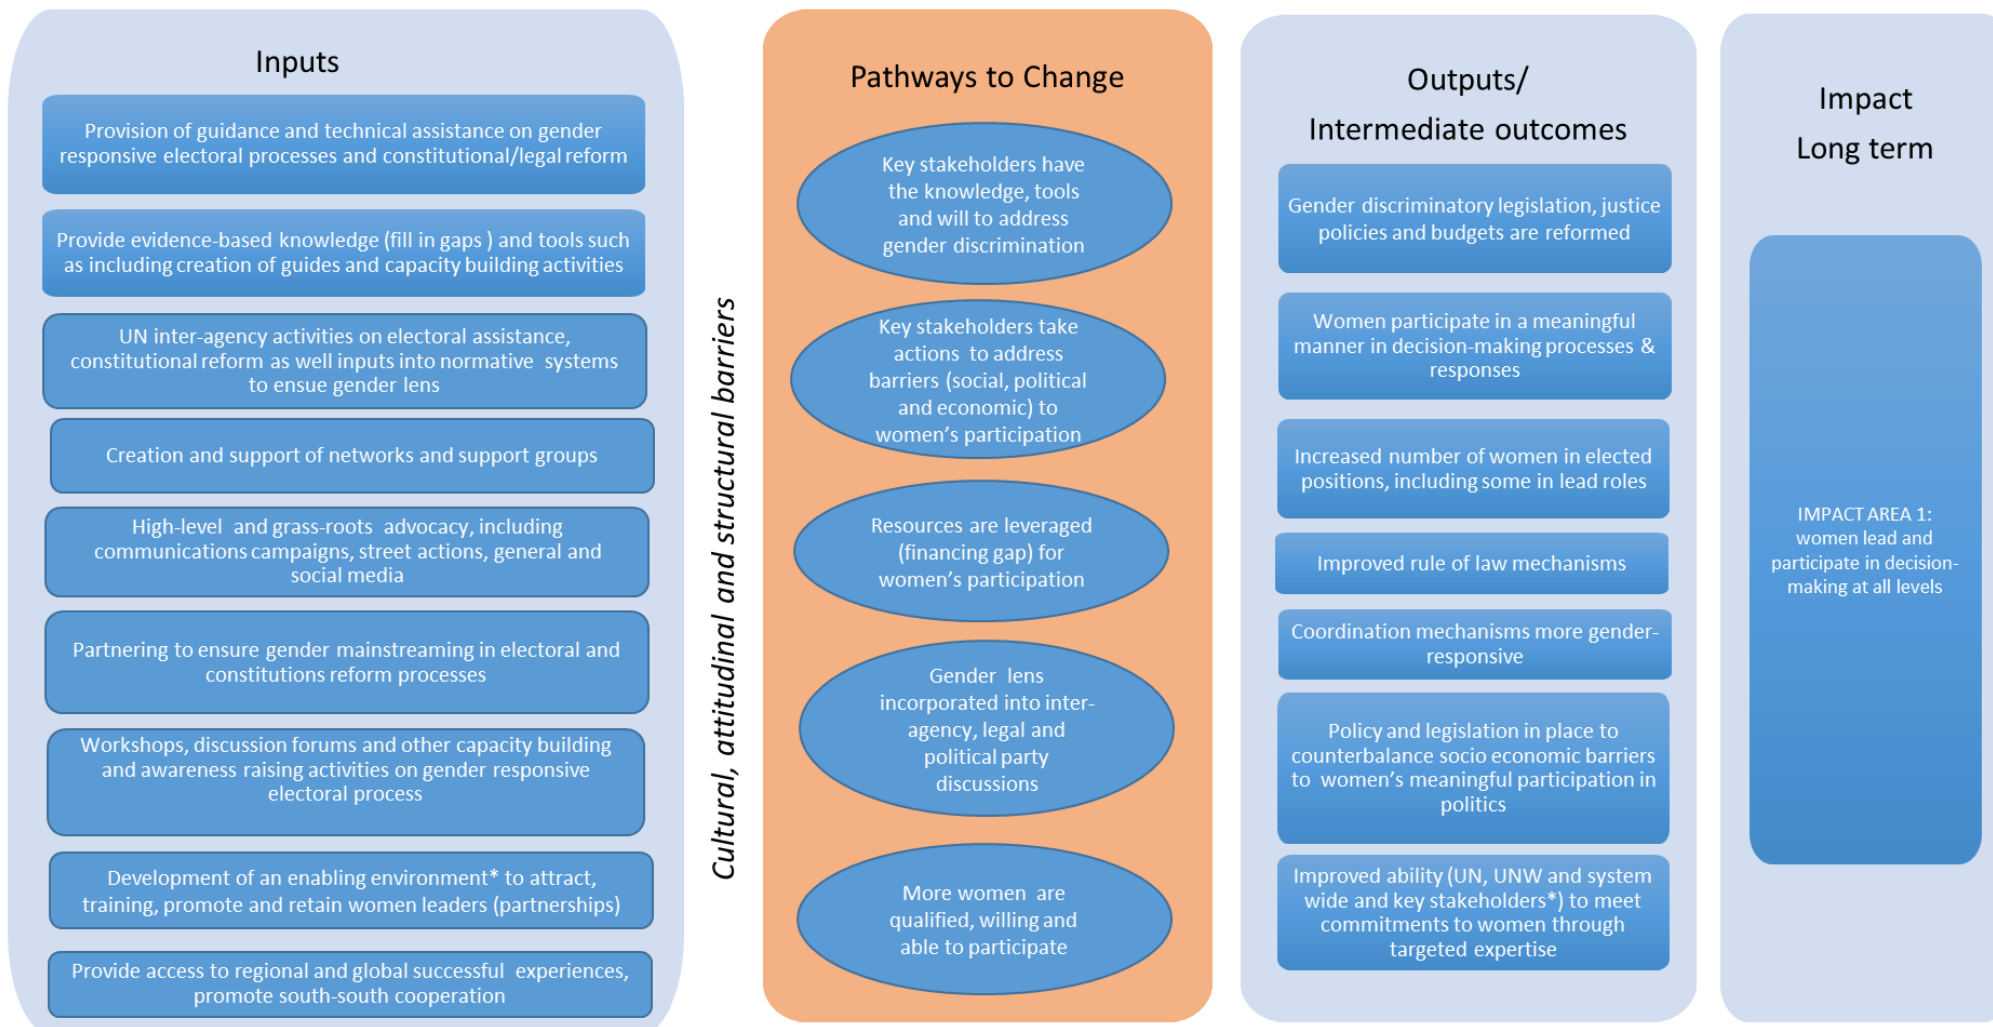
Inputs

Provision of guidance and technical assistance on gender responsive electoral processes and constitutional/legal reform

Provide evidence-based knowledge (fill in gaps ) and tools such as including creation of guides and capacity building activities

UN inter-agency activities on electoral assistance, constitutional reform as well inputs into normative systems to ensue gender lens

Creation and support of networks and support groups

High-level and grass-roots advocacy, including communications campaigns, street actions, general and social media

Partnering to ensure gender mainstreaming in electoral and constitutions reform processes

Workshops, discussion forums and other capacity building and awareness raising activities on gender responsive electoral process

Development of an enabling environment* to attract, training, promote and retain women leaders (partnerships)

Provide access to regional and global successful experiences, promote south-south cooperation

Cultural, attitudinal and structural barriers

Pathways to Change

Key stakeholders have the knowledge, tools and will to address gender discrimination

Key stakeholders take actions to address barriers (social, political and economic) to women's participation

Resources are leveraged (financing gap) for women's participation

Gender lens incorporated into inter-agency, legal and political party discussions

More women are qualified, willing and able to participate

Outputs/ Intermediate outcomes

Gender discriminatory legislation, justice policies and budgets are reformed

Women participate in a meaningful manner in decision-making processes & responses

Increased number of women in elected positions, including some in lead roles

Improved rule of law mechanisms

Coordination mechanisms more gender-responsive

Policy and legislation in place to counterbalance socio economic barriers to women's meaningful participation in politics

Improved ability (UN, UNW and system wide and key stakeholders*) to meet commitments to women through targeted expertise

Impact Long term

IMPACT AREA 1: women lead and participate in decision-making at all levels